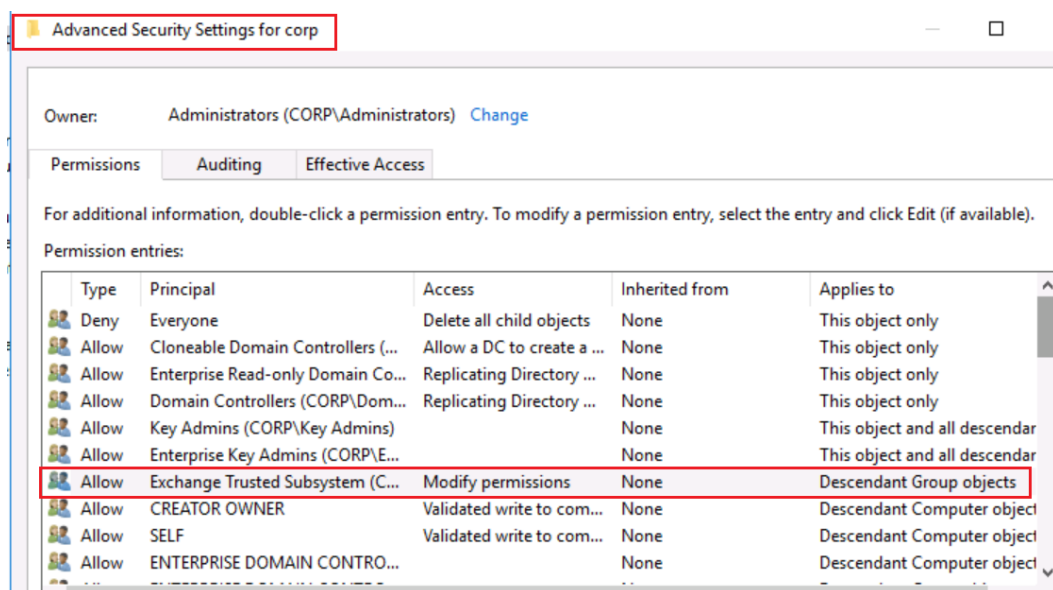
Advanced Security Settings for corp

Owner: Administrators (CORP\Administrators) Change

Permissions | Auditing | Effective Access

For additional information, double-click a permission entry. To modify a permission entry, select the entry and click Edit (if available).

Permission entries:

| Type | Principal | Access | Inherited from | Applies to |
|---|---|---|---|---|
| Deny | Everyone | Delete all child objects | None | This object only |
| Allow | Cloneable Domain Controllers (... | Allow a DC to create a ... | None | This object only |
| Allow | Enterprise Read-only Domain Co... | Replicating Directory ... | None | This object only |
| Allow | Domain Controllers (CORP\Dom... | Replicating Directory ... | None | This object only |
| Allow | Key Admins (CORP\Key Admins) | | None | This object and all descendar |
| Allow | Enterprise Key Admins (CORP\E... | | None | This object and all descendar |
| Allow | Exchange Trusted Subsystem (C... | Modify permissions | None | Descendant Group objects |
| Allow | CREATOR OWNER | Validated write to com... | None | Descendant Computer object |
| Allow | SELF | Validated write to com... | None | Descendant Computer object |
| Allow | ENTERPRISE DOMAIN CONTRO... | | None | Descendant Computer object |